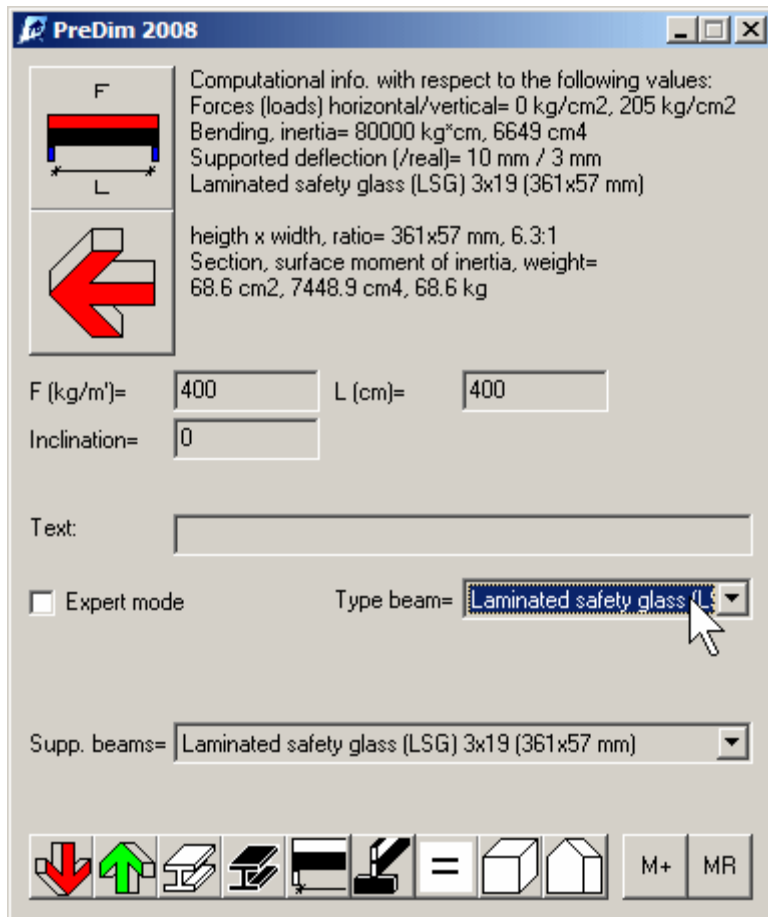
PreDim 2008

F

L

Computational info. with respect to the following values:
Forces (loads) horizontal/vertical= 0 kg/cm2, 205 kg/cm2
Bending, inertia= 80000 kg*cm, 6649 cm4
Supported deflection (/real)= 10 mm / 3 mm
Laminated safety glass (LSG) 3x19 (361x57 mm)

heigth x width, ratio= 361x57 mm, 6.3:1
Section, surface moment of inertia, weight=
68.6 cm2, 7448.9 cm4, 68.6 kg

F (kg/m')= 400

L (cm)= 400

Inclination= 0

Text:

Expert mode

Type beam= Laminated safety glass (L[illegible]

Supp. beams= Laminated safety glass (LSG) 3x19 (361x57 mm)

=

M+

MR